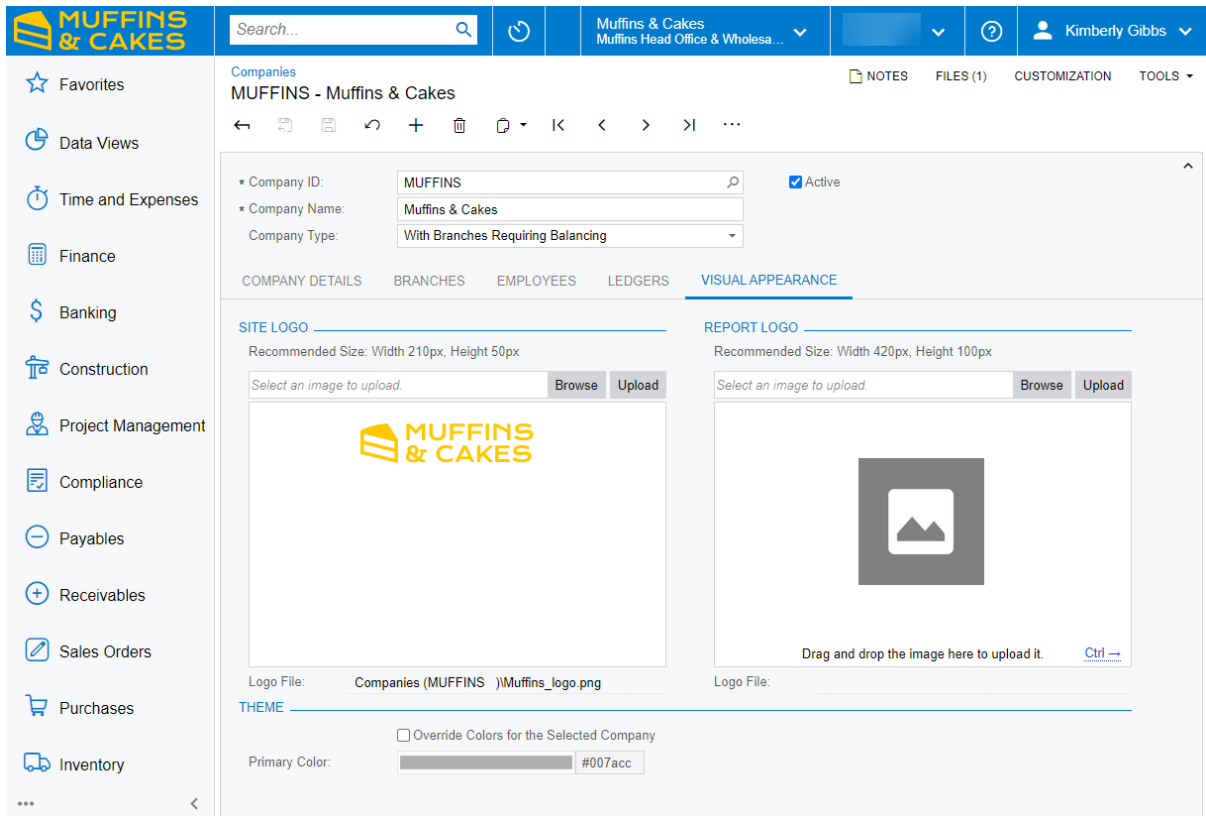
MUFFINS & CAKES

Search...

Muffins & Cakes
Muffins Head Office & Wholesa...

Kimberly Gibbs

Favorites
Data Views
Time and Expenses
Finance
Banking
Construction
Project Management
Compliance
Payables
Receivables
Sales Orders
Purchases
Inventory

Companies
MUFFINS - Muffins & Cakes

NOTES FILES (1) CUSTOMIZATION TOOLS

* Company ID: MUFFINS
Active
* Company Name: Muffins & Cakes
Company Type: With Branches Requiring Balancing

COMPANY DETAILS BRANCHES EMPLOYEES LEDGERS VISUAL APPEARANCE

SITE LOGO
Recommended Size: Width 210px, Height 50px
Select an image to upload. Browse Upload

MUFFINS & CAKES

Logo File: Companies (MUFFINS )\Muffins_logo.png

REPORT LOGO
Recommended Size: Width 420px, Height 100px
Select an image to upload. Browse Upload

Drag and drop the image here to upload it. Ctrl →

Logo File:

THEME
Override Colors for the Selected Company
Primary Color: #007acc